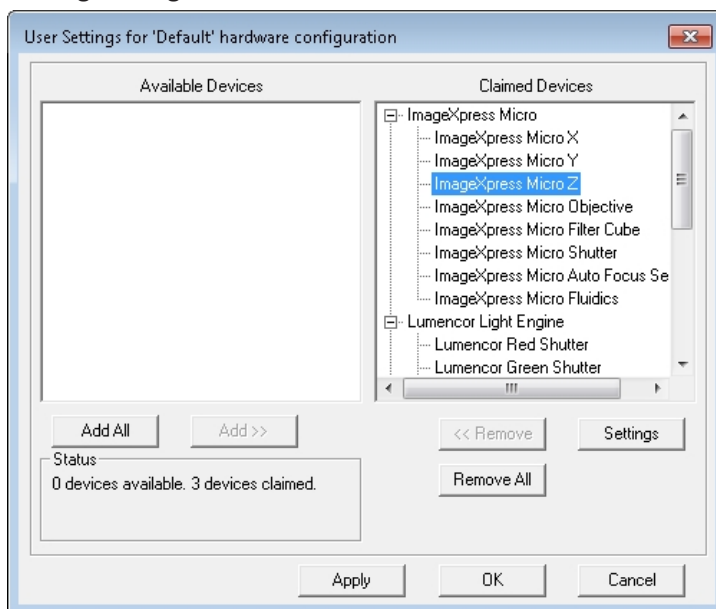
User Settings for 'Default' hardware configuration

Available Devices

Claimed Devices

ImageXpress Micro
ImageXpress Micro X
ImageXpress Micro Y
ImageXpress Micro Z
ImageXpress Micro Objective
ImageXpress Micro Filter Cube
ImageXpress Micro Shutter
ImageXpress Micro Auto Focus Se
ImageXpress Micro Fluidics
Lumencor Light Engine
Lumencor Red Shutter
Lumencor Green Shutter

Add All
Add >>
<< Remove
Settings

Status
0 devices available. 3 devices claimed.

Remove All

Apply
OK
Cancel